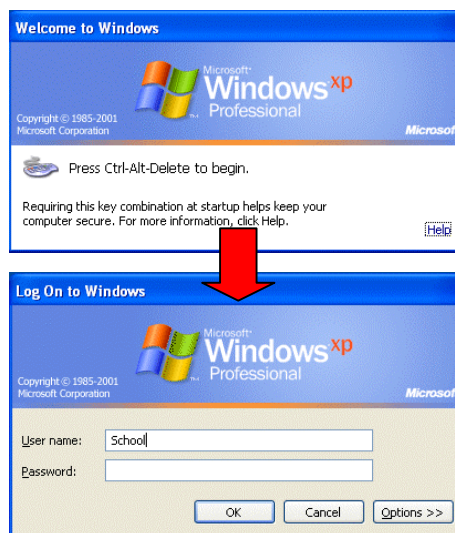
Welcome to Windows

Microsoft Windows xp Professional

Copyright © 1985-2001 Microsoft Corporation

Microsof

Press Ctrl-Alt-Delete to begin.

Requiring this key combination at startup helps keep your computer secure. For more information, click Help.

Help

Log On to Windows

Microsoft Windows xp Professional

Copyright © 1985-2001 Microsoft Corporation

Microsof

User name: School

Password:

OK

Cancel

Options >>